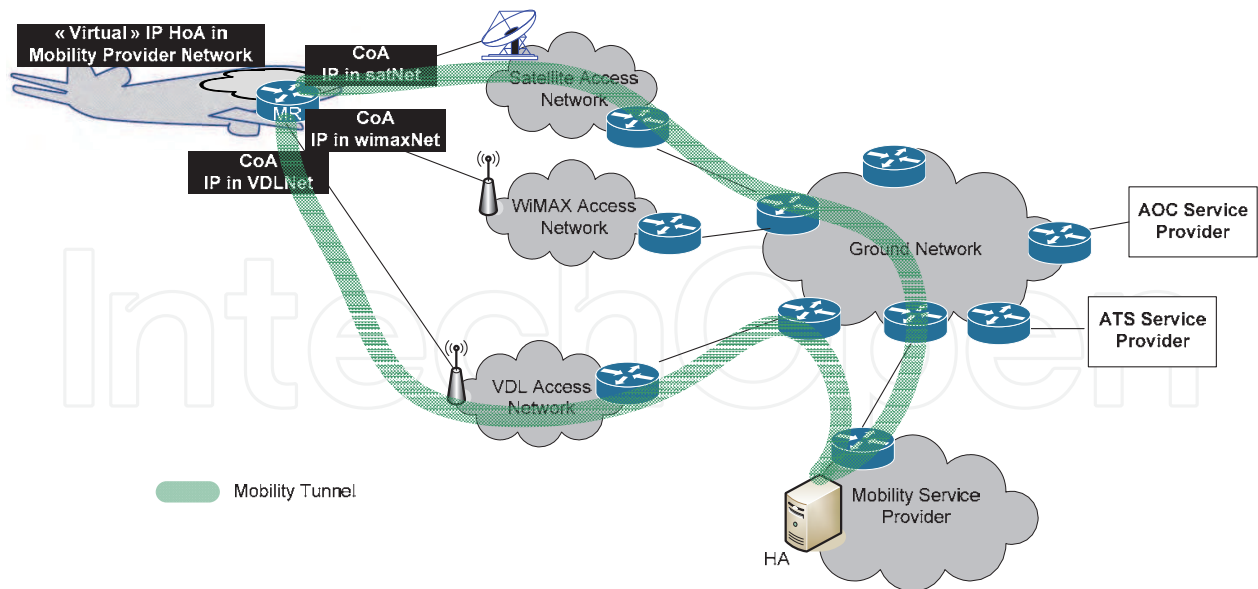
« Virtual » IP HoA in Mobility Provider Network

CoA
IP in satNet

CoA
IP in wimaxNet

CoA
IP in VDLNet

MR

Satellite Access Network

WiMAX Access Network

VDL Access Network

Ground Network

AOC Service Provider

ATS Service Provider

Mobility Service Provider

HA

Mobility Tunnel

IntechOpen